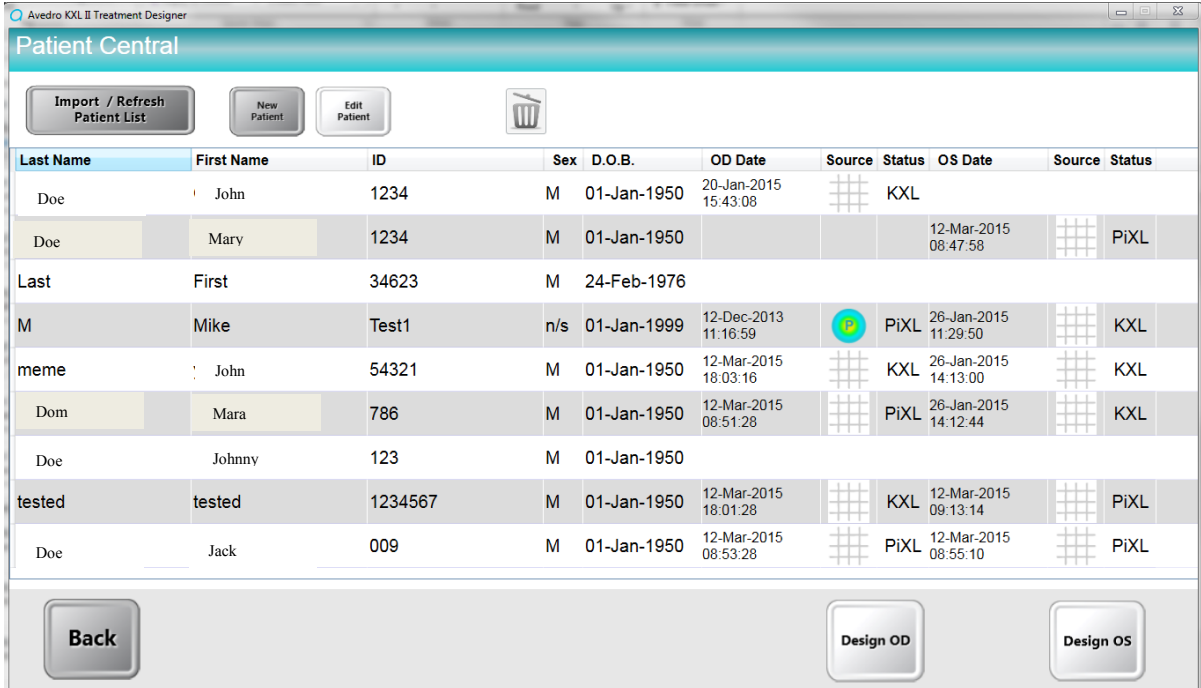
Avedro KXL II Treatment Designer

Patient Central

Import / Refresh Patient List

New Patient

Edit Patient

| Last Name | First Name | ID | Sex | D.O.B. | OD Date | Source | Status | OS Date | Source | Status |
|---|---|---|---|---|---|---|---|---|---|---|
| Doe | John | 1234 | M | 01-Jan-1950 | 20-Jan-2015 15:43:08 | | KXL | | | |
| Doe | Mary | 1234 | M | 01-Jan-1950 | | | | 12-Mar-2015 08:47:58 | | PiXL |
| Last | First | 34623 | M | 24-Feb-1976 | | | | | | |
| M | Mike | Test1 | n/s | 01-Jan-1999 | 12-Dec-2013 11:16:59 | P | PiXL | 26-Jan-2015 11:29:50 | | KXL |
| meme | John | 54321 | M | 01-Jan-1950 | 12-Mar-2015 18:03:16 | | KXL | 26-Jan-2015 14:13:00 | | KXL |
| Dom | Mara | 786 | M | 01-Jan-1950 | 12-Mar-2015 08:51:28 | | PiXL | 26-Jan-2015 14:12:44 | | KXL |
| Doe | Johnny | 123 | M | 01-Jan-1950 | | | | | | |
| tested | tested | 1234567 | M | 01-Jan-1950 | 12-Mar-2015 18:01:28 | | KXL | 12-Mar-2015 09:13:14 | | PiXL |
| Doe | Jack | 009 | M | 01-Jan-1950 | 12-Mar-2015 08:53:28 | | PiXL | 12-Mar-2015 08:55:10 | | PiXL |

Back

Design OD

Design OS